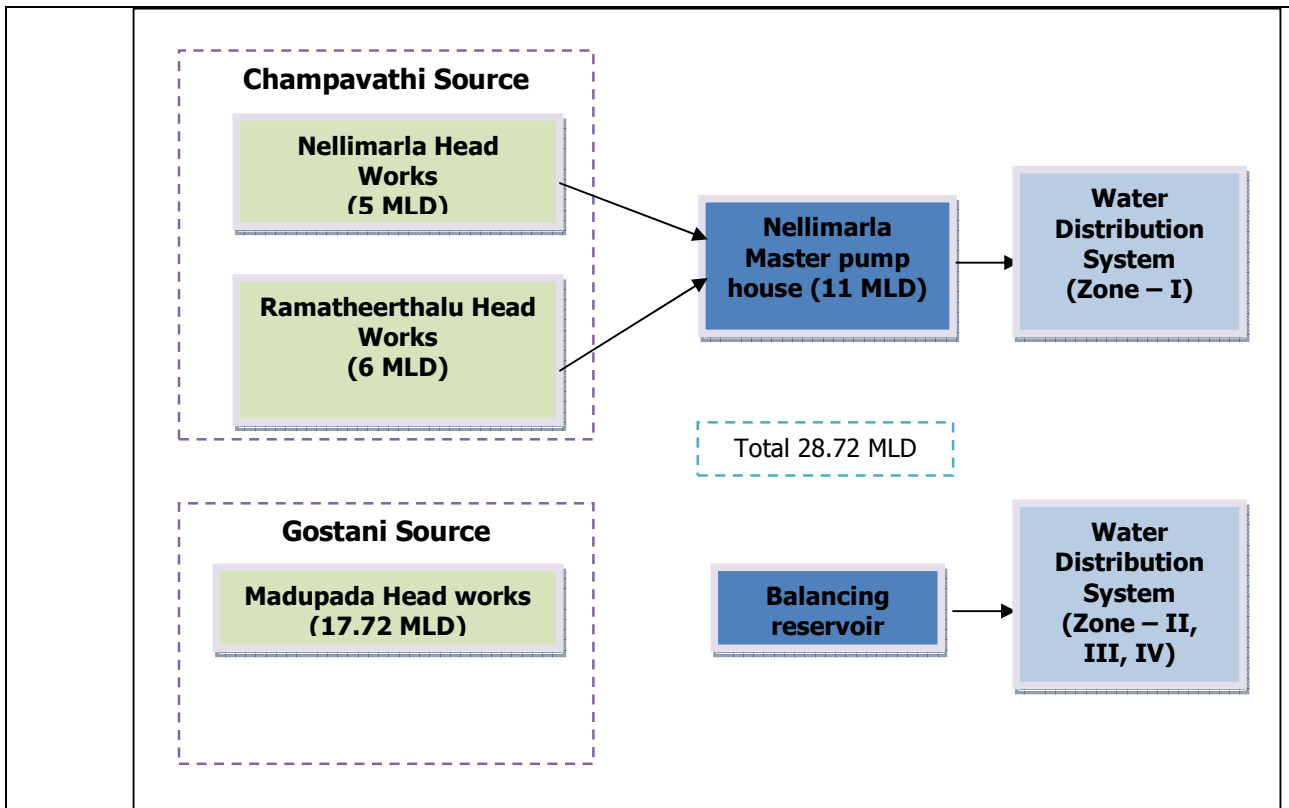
Champavathi Source

Nellimarla Head Works (5 MLD)

Ramatheerthalu Head Works (6 MLD)

Nellimarla Master pump house (11 MLD)

Water Distribution System (Zone – I)

Total 28.72 MLD

Gostani Source

Madupada Head works (17.72 MLD)

Balancing reservoir

Water Distribution System (Zone – II, III, IV)